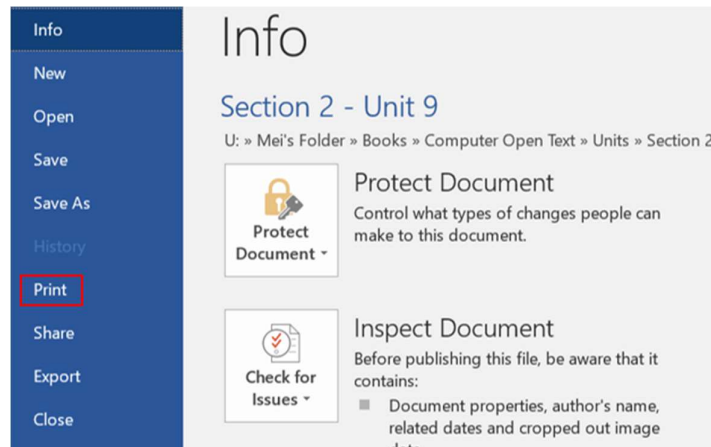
Info
New
Open
Save
Save As
History
Print
Share
Export
Close

Info

Section 2 - Unit 9

U: » Mei's Folder » Books » Computer Open Text » Units » Section 2

Protect Document
Protect Document ▾

Protect Document
Control what types of changes people can make to this document.

Check for Issues ▾

Inspect Document
Before publishing this file, be aware that it contains:
Document properties, author's name, related dates and cropped out image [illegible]